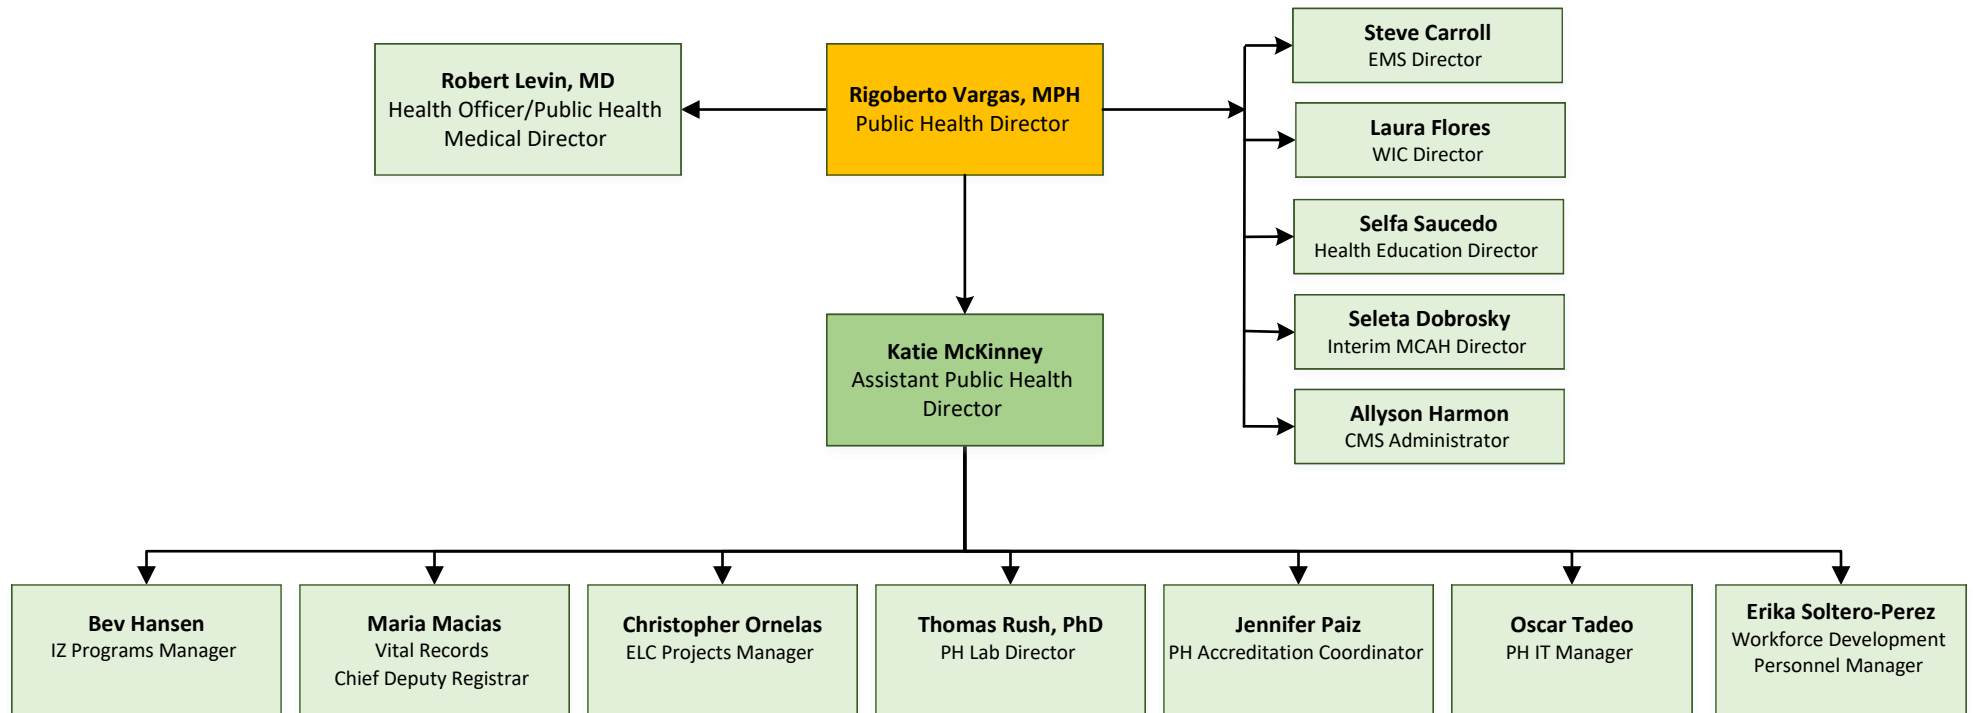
Robert Levin, MD
Health Officer/Public Health Medical Director

Rigoberto Vargas, MPH
Public Health Director

Steve Carroll
EMS Director

Laura Flores
WIC Director

Selfa Saucedo
Health Education Director

Seleta Dobrosky
Interim MCAH Director

Allyson Harmon
CMS Administrator

Katie McKinney
Assistant Public Health Director

Bev Hansen
IZ Programs Manager

Maria Macias
Vital Records
Chief Deputy Registrar

Christopher Ornelas
ELC Projects Manager

Thomas Rush, PhD
PH Lab Director

Jennifer Paiz
PH Accreditation Coordinator

Oscar Tadeo
PH IT Manager

Erika Soltero-Perez
Workforce Development
Personnel Manager